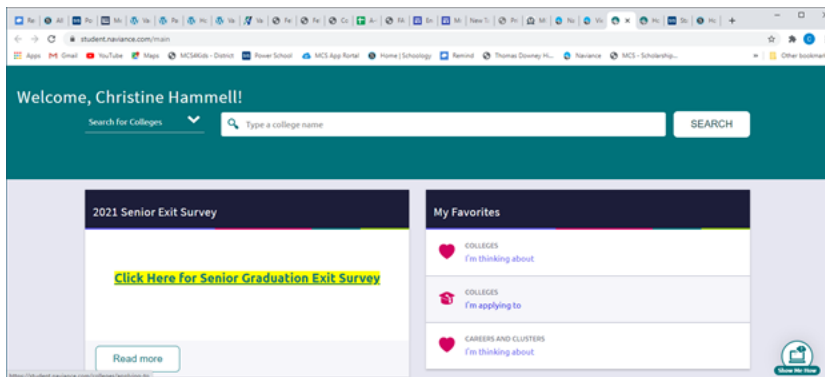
Re | All | Po | Mi | Va | Pe | Hc | Va | Va | Fe | Fe | Cc | A- | FA | En | Mi | New T | Pr | M | Nc | Vc | × | Hc | St | Hc | +

student.naviance.com/main

Apps | Gmail | YouTube | Maps | MCS4Kids - District | Power School | MCS App Portal | Home | Schoology | Remind | Thomas Downey Hi... | Naviance | MCS - Scholarship... | Other bookmarks

Welcome, Christine Hammell!

Search for Colleges

Type a college name

SEARCH

2021 Senior Exit Survey

Click Here for Senior Graduation Exit Survey

Read more

My Favorites

COLLEGES
I'm thinking about

COLLEGES
I'm applying to

CAREERS AND CLUSTERS
I'm thinking about

Show Me How

https://student.naviance.com/colleges/applying-to